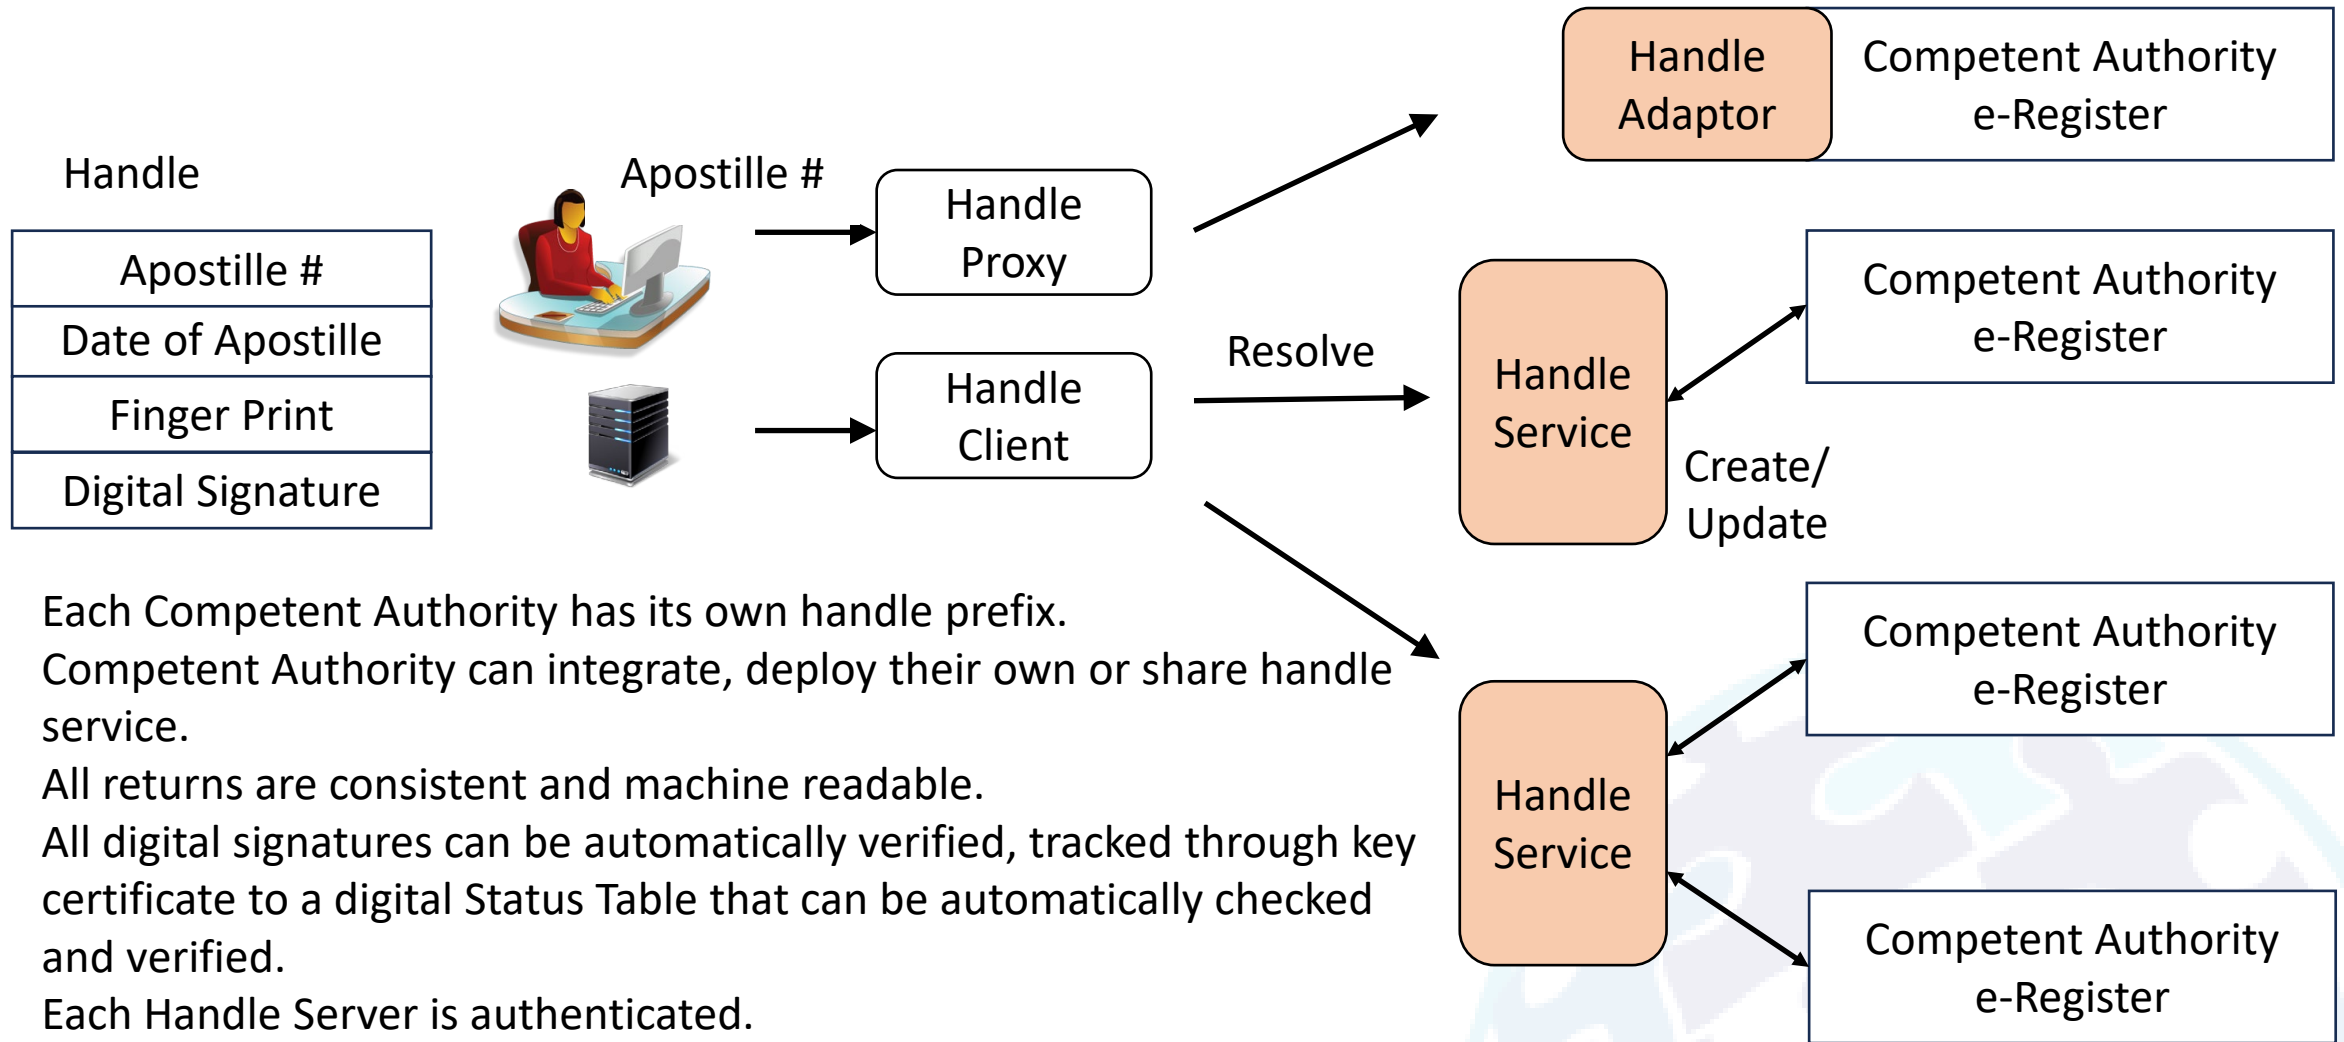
Handle

| Apostille # |
|---|
| Date of Apostille |
| Finger Print |
| Digital Signature |

Apostille #

Handle Proxy

Handle Client

Resolve

Handle Adaptor

Competent Authority e-Register

Handle Service

Competent Authority e-Register

Create/ Update

Handle Service

Competent Authority e-Register

Competent Authority e-Register

Each Competent Authority has its own handle prefix.
Competent Authority can integrate, deploy their own or share handle service.
All returns are consistent and machine readable.
All digital signatures can be automatically verified, tracked through key certificate to a digital Status Table that can be automatically checked and verified.
Each Handle Server is authenticated.